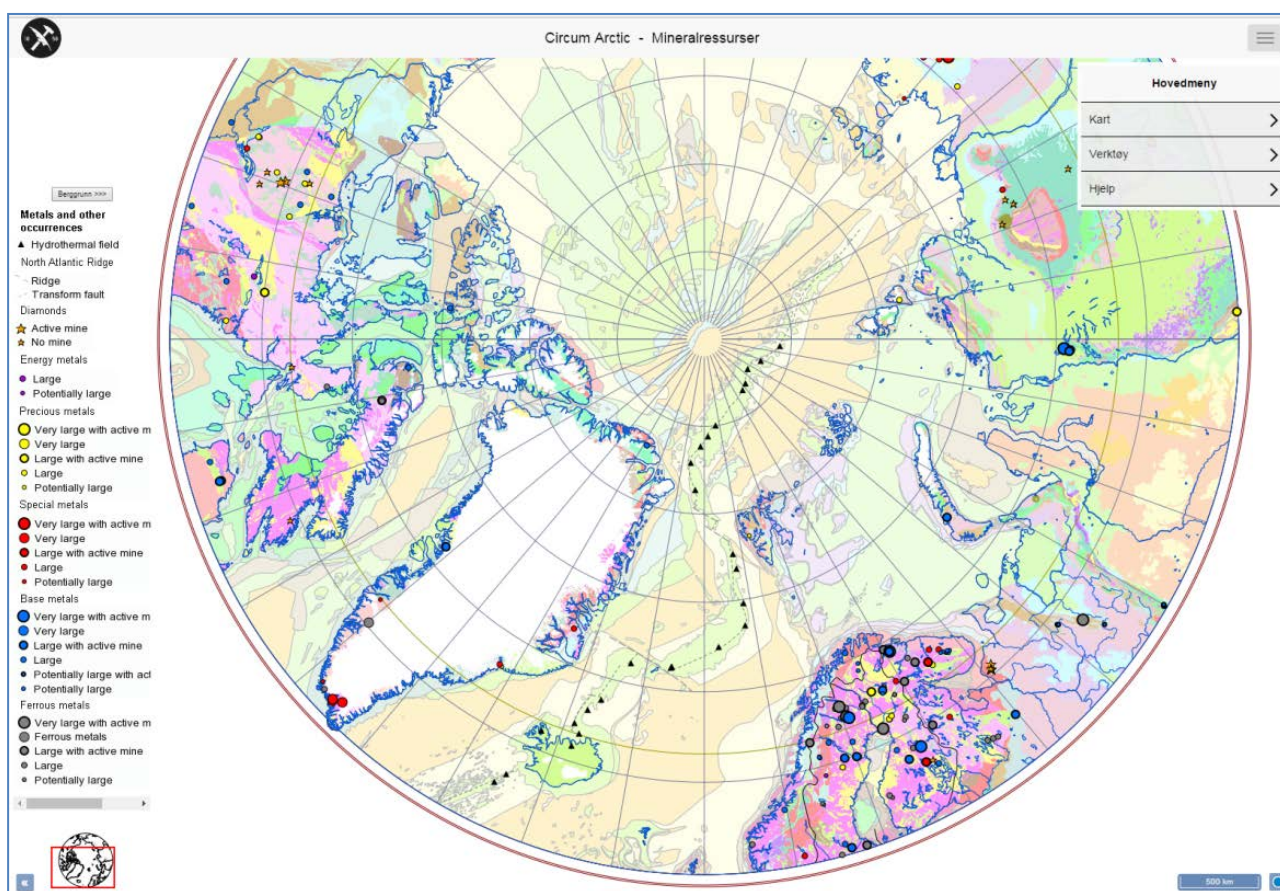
Circum Arctic - Mineralressurser

Hovedmeny
Kart
Verktøy
Hjelp

Berggrunn >>>

Metals and other occurrences
Hydrothermal field
North Atlantic Ridge
Ridge
Transform fault
Diamonds
Active mine
No mine
Energy metals
Large
Potentially large
Precious metals
Very large with active m
Very large
Large with active mine
Large
Potentially large
Special metals
Very large with active m
Very large
Large with active mine
Large
Potentially large
Base metals
Very large with active m
Very large
Large with active mine
Large
Potentially large with act
Potentially large
Ferrous metals
Very large with active m
Ferrous metals
Large with active mine
Large
Potentially large

500 km